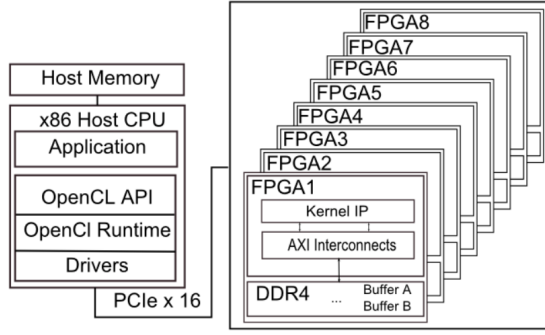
Host Memory

x86 Host CPU

Application

OpenCL API

OpenCl Runtime

Drivers

PCIe x 16

FPGA8

FPGA7

FPGA6

FPGA5

FPGA4

FPGA3

FPGA2

FPGA1

Kernel IP

AXI Interconnects

DDR4 ... Buffer A Buffer B